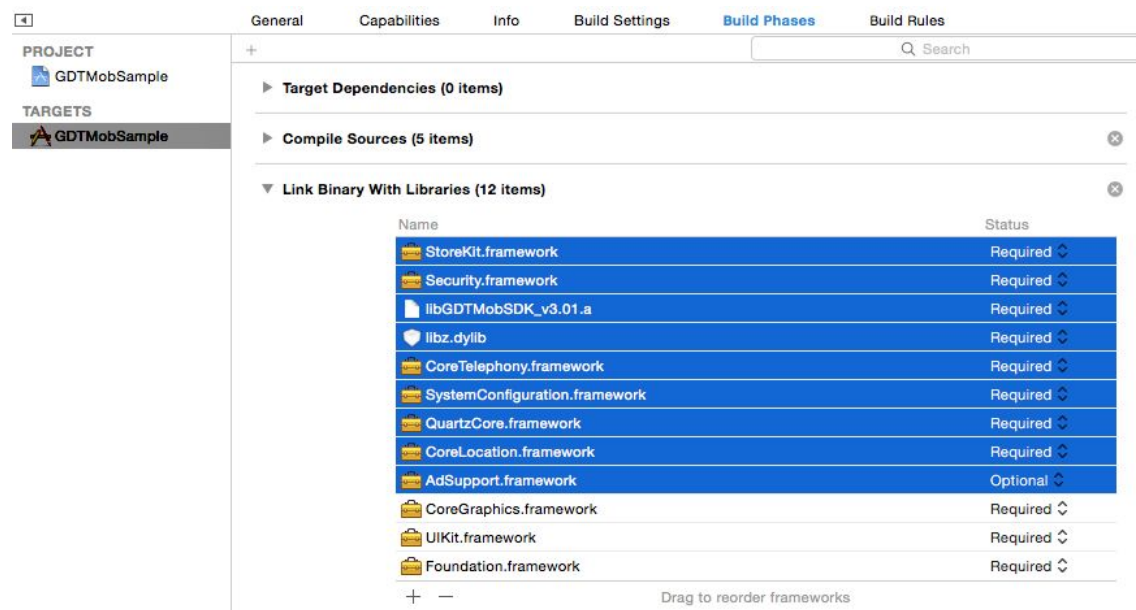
General Capabilities Info Build Settings Build Phases Build Rules

PROJECT
GDTMobSample
TARGETS
GDTMobSample

+
Search

Target Dependencies (0 items)

Compile Sources (5 items)

Link Binary With Libraries (12 items)

| Name | Status |
|---|---|
| StoreKit.framework | Required |
| Security.framework | Required |
| libGDTMobSDK_v3.01.a | Required |
| libz.dylib | Required |
| CoreTelephony.framework | Required |
| SystemConfiguration.framework | Required |
| QuartzCore.framework | Required |
| CoreLocation.framework | Required |
| AdSupport.framework | Optional |
| CoreGraphics.framework | Required |
| UIKit.framework | Required |
| Foundation.framework | Required |

+ −
Drag to reorder frameworks